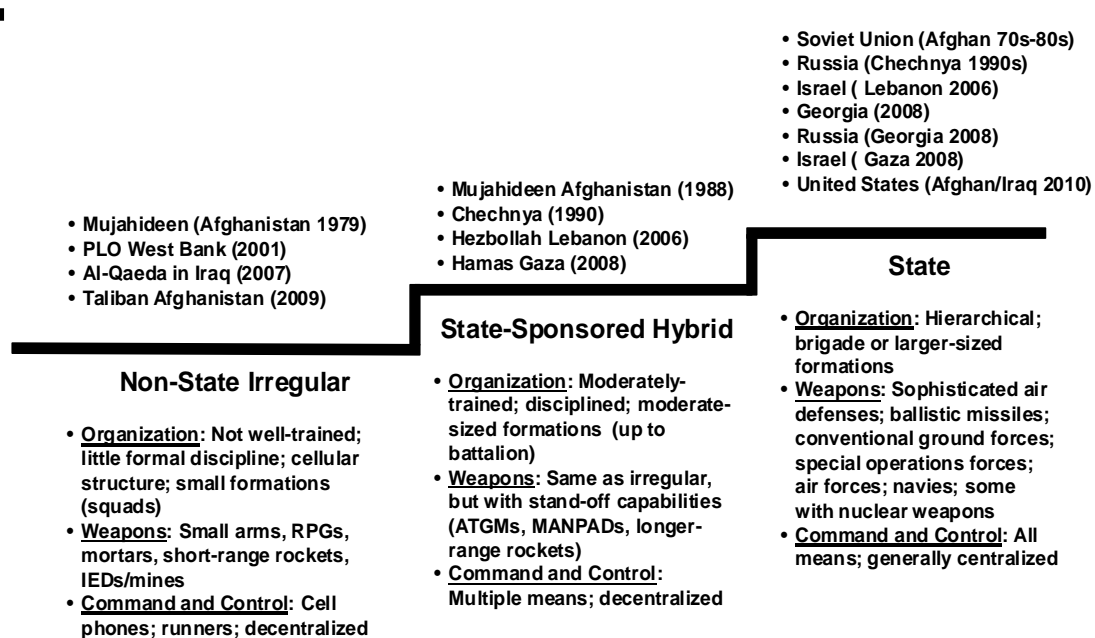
• Soviet Union (Afghan 70s-80s)
• Russia (Chechnya 1990s)
• Israel ( Lebanon 2006)
• Georgia (2008)
• Russia (Georgia 2008)
• Israel ( Gaza 2008)
• United States (Afghan/Iraq 2010)

• Mujahideen Afghanistan (1988)
• Chechnya (1990)
• Hezbollah Lebanon (2006)
• Hamas Gaza (2008)

• Mujahideen (Afghanistan 1979)
• PLO West Bank (2001)
• Al-Qaeda in Iraq (2007)
• Taliban Afghanistan (2009)

State

State-Sponsored Hybrid

Non-State Irregular

• Organization: Not well-trained; little formal discipline; cellular structure; small formations (squads)
• Weapons: Small arms, RPGs, mortars, short-range rockets, IEDs/mines
• Command and Control: Cell phones; runners; decentralized

• Organization: Moderately-trained; disciplined; moderate-sized formations (up to battalion)
• Weapons: Same as irregular, but with stand-off capabilities (ATGMs, MANPADs, longer-range rockets)
• Command and Control: Multiple means; decentralized

• Organization: Hierarchical; brigade or larger-sized formations
• Weapons: Sophisticated air defenses; ballistic missiles; conventional ground forces; special operations forces; air forces; navies; some with nuclear weapons
• Command and Control: All means; generally centralized